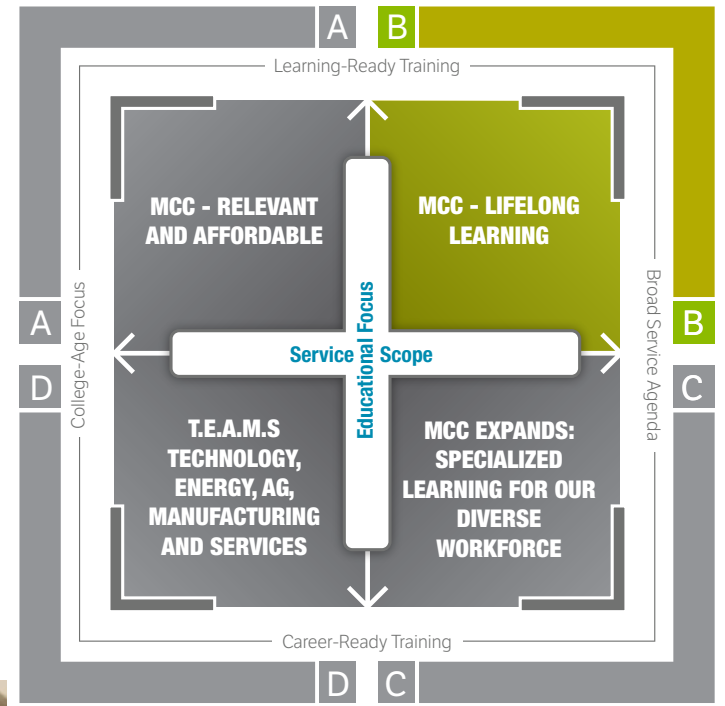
A B

Learning-Ready Training

MCC - RELEVANT AND AFFORDABLE

MCC - LIFELONG LEARNING

A

College-Age Focus

D

Service Scope

Educational Focus

Broad Service Agenda

B

C

T.E.A.M.S TECHNOLOGY, ENERGY, AG, MANUFACTURING AND SERVICES

MCC EXPANDS: SPECIALIZED LEARNING FOR OUR DIVERSE WORKFORCE

Career-Ready Training

D C